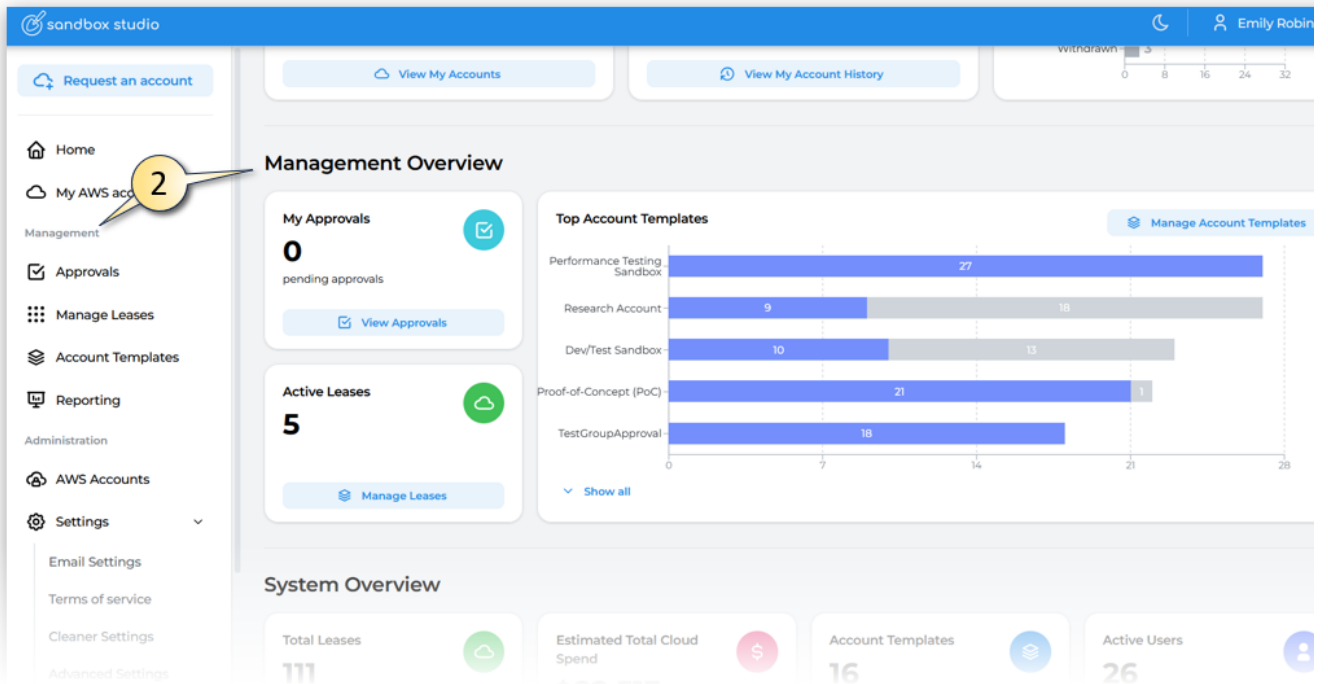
sandbox studio

Emily Robin

Request an account

Home

My AWS acc

2

Management

Approvals

Manage Leases

Account Templates

Reporting

Administration

AWS Accounts

Settings

Email Settings

Terms of service

Cleaner Settings

Advanced Settings

View My Accounts

View My Account History

Withdrawn 3

0 8 16 24 32

Management Overview

My Approvals

0

pending approvals

View Approvals

Active Leases

5

Manage Leases

Top Account Templates

Manage Account Templates

| Template | Values |
|---|---|
| Performance Testing Sandbox | 27 |
| Research Account | 9, 18 |
| Dev/Test Sandbox | 10, 13 |
| Proof-of-Concept (PoC) | 21, 1 |
| TestGroupApproval | 18 |

0 7 14 21 28

Show all

System Overview

Total Leases

111

Estimated Total Cloud Spend

Account Templates

16

Active Users

26